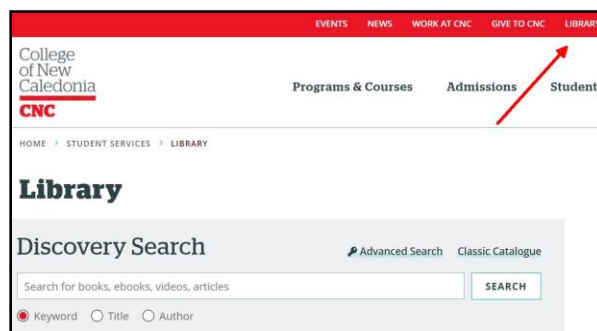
EVENTS NEWS WORK AT CNC GIVE TO CNC LIBRARY

College of New Caledonia
CNC

Programs & Courses Admissions Student

HOME › STUDENT SERVICES › LIBRARY

Library

Discovery Search

Advanced Search Classic Catalogue

Search for books, ebooks, videos, articles

SEARCH

Keyword Title Author